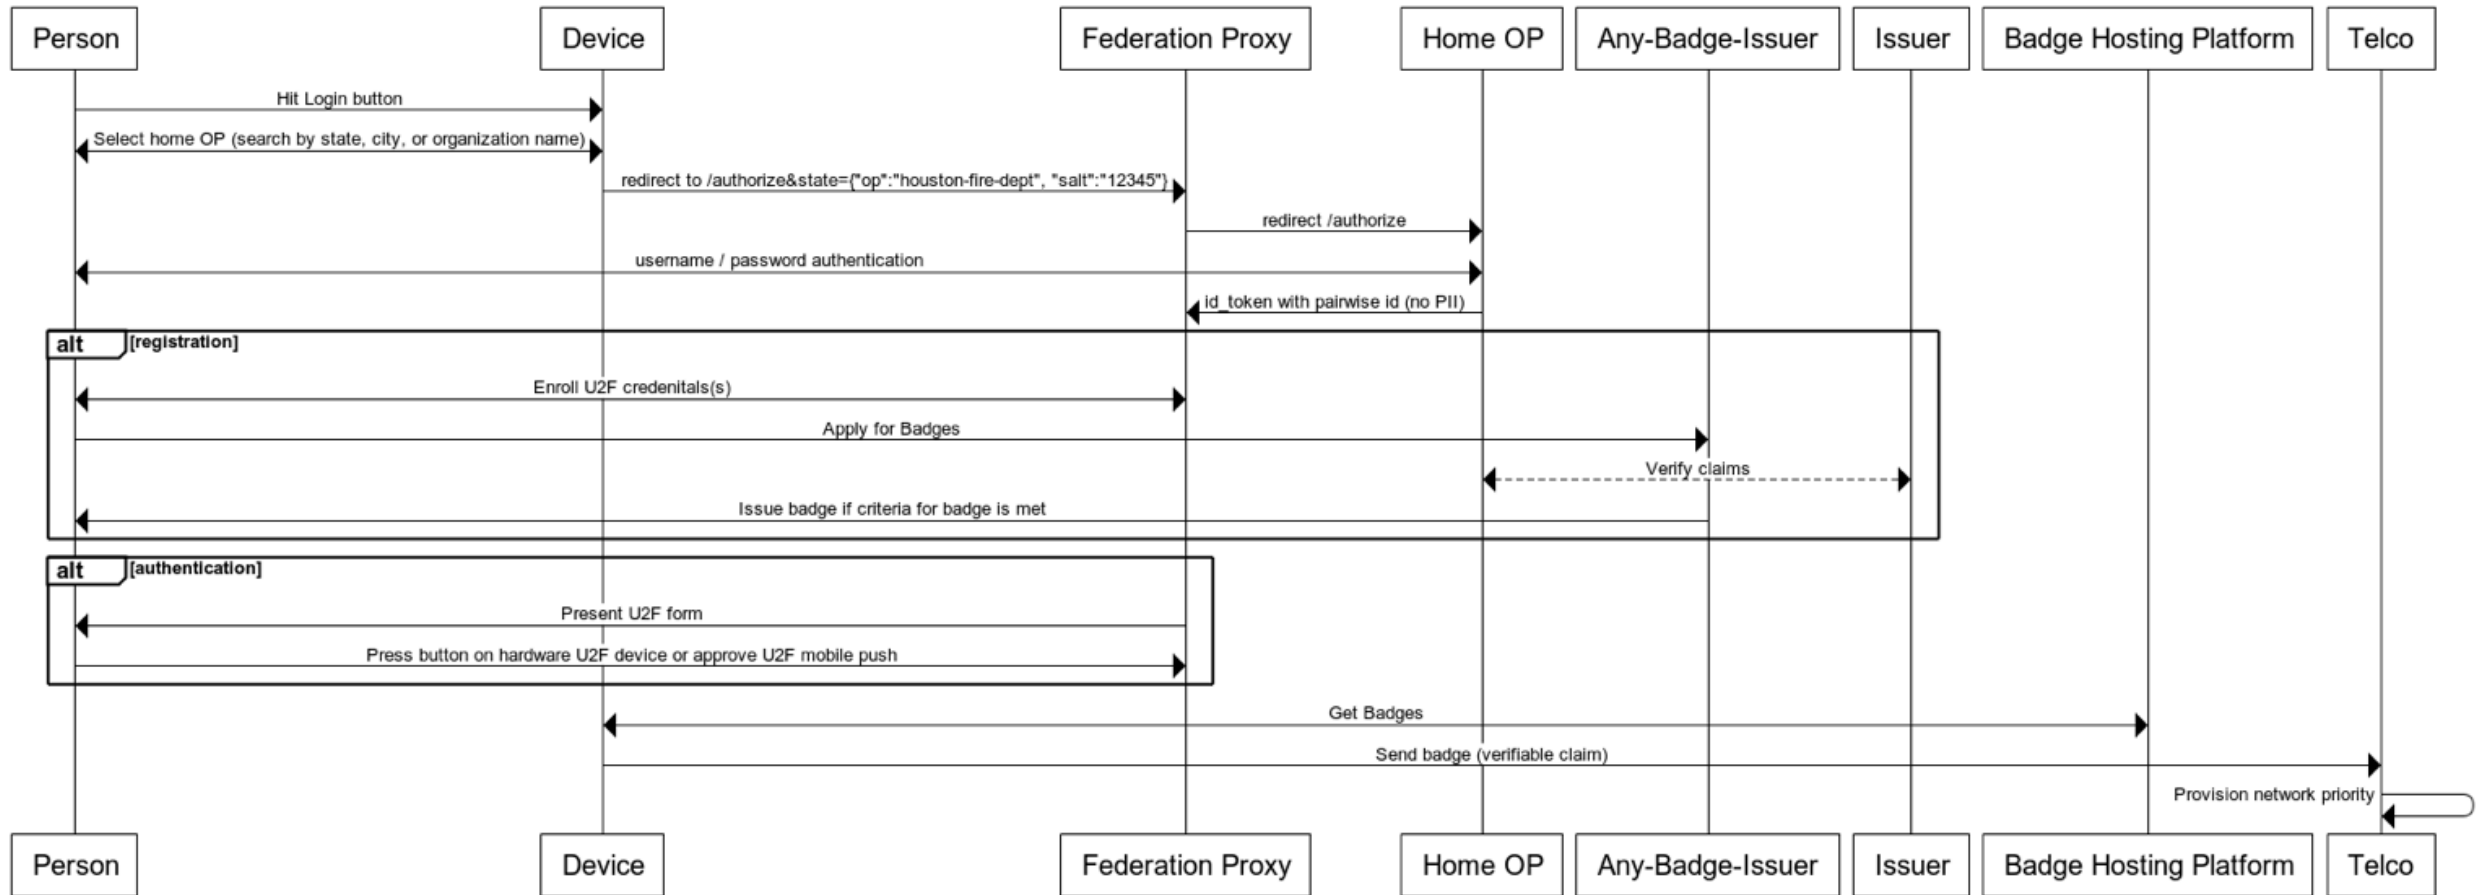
Person Device Federation Proxy Home OP Any-Badge-Issuer Issuer Badge Hosting Platform Telco

Hit Login button

Select home OP (search by state, city, or organization name)

redirect to /authorize&state={"op":"houston-fire-dept", "salt":"12345"}

redirect /authorize

username / password authentication

id_token with pairwise id (no PII)

alt [registration]

Enroll U2F credenitals(s)

Apply for Badges

Verify claims

Issue badge if criteria for badge is met

alt [authentication]

Present U2F form

Press button on hardware U2F device or approve U2F mobile push

Get Badges

Send badge (verifiable claim)

Provision network priority

Person Device Federation Proxy Home OP Any-Badge-Issuer Issuer Badge Hosting Platform Telco